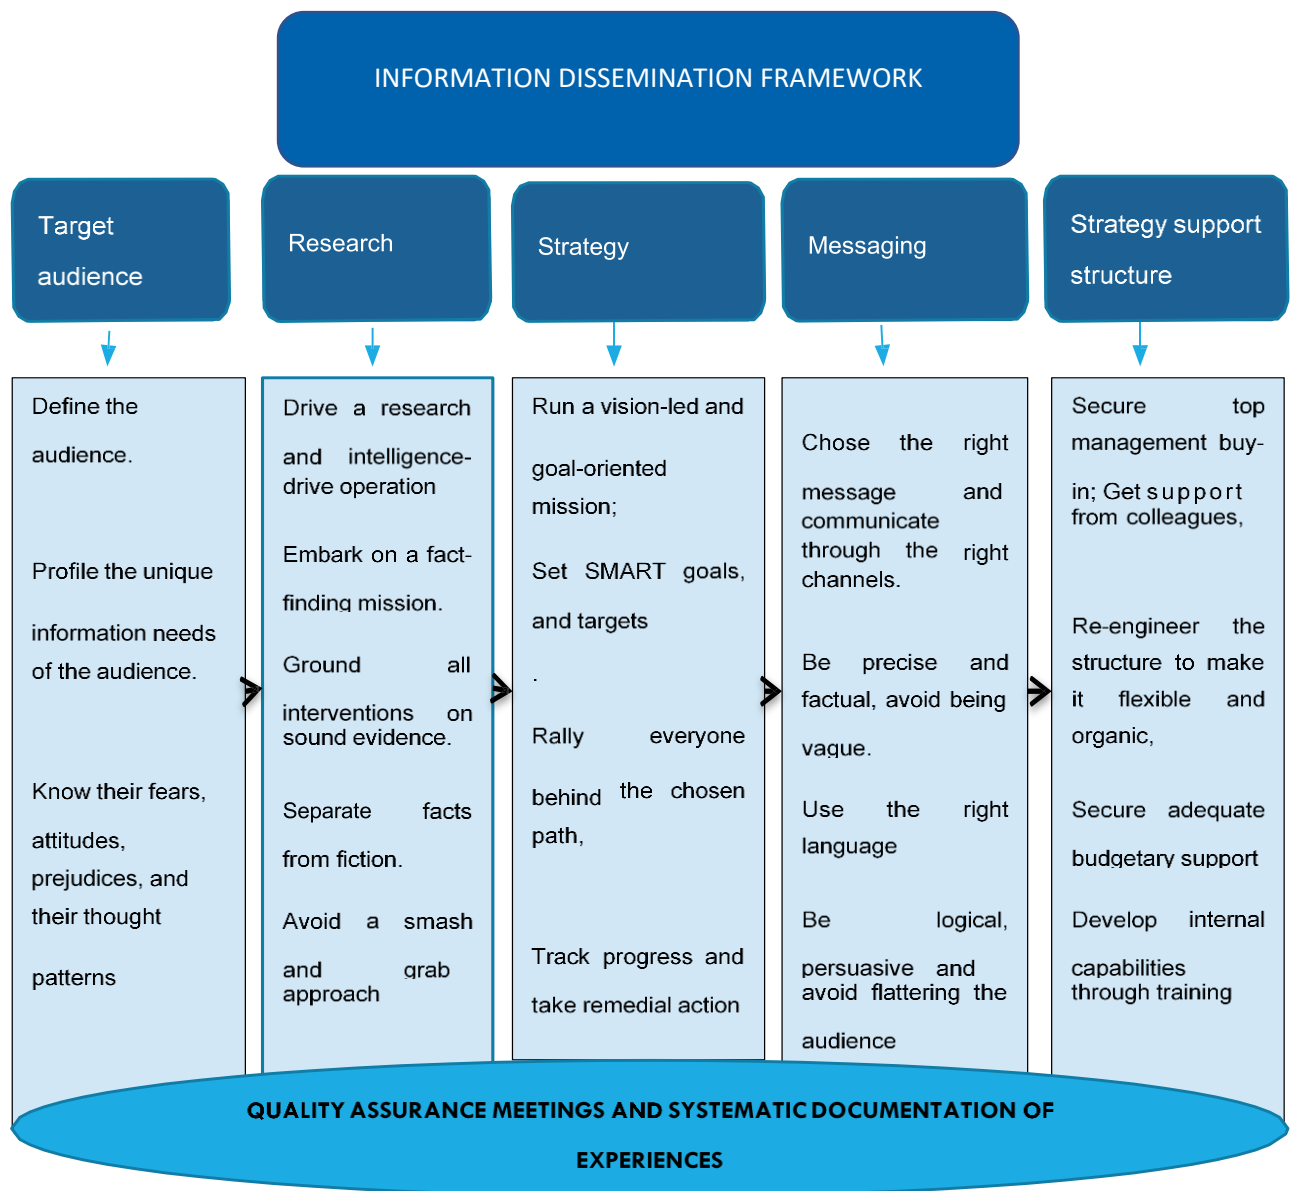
INFORMATION DISSEMINATION FRAMEWORK

Target audience

Research

Strategy

Messaging

Strategy support structure

Define the audience.

Profile the unique information needs of the audience.

Know their fears, attitudes, prejudices, and their thought patterns

Drive a research and intelligence-drive operation

Embark on a fact-finding mission.

Ground all interventions on sound evidence.

Separate facts from fiction.

Avoid a smash and grab approach

Run a vision-led and goal-oriented mission;

Set SMART goals, and targets

.

Rally everyone behind the chosen path,

Track progress and take remedial action

Chose the right message and communicate through the right channels.

Be precise and factual, avoid being vague.

Use the right language

Be logical, persuasive and avoid flattering the audience

Secure top management buy-in; Get support from colleagues,

Re-engineer the structure to make it flexible and organic,

Secure adequate budgetary support

Develop internal capabilities through training

QUALITY ASSURANCE MEETINGS AND SYSTEMATIC DOCUMENTATION OF EXPERIENCES